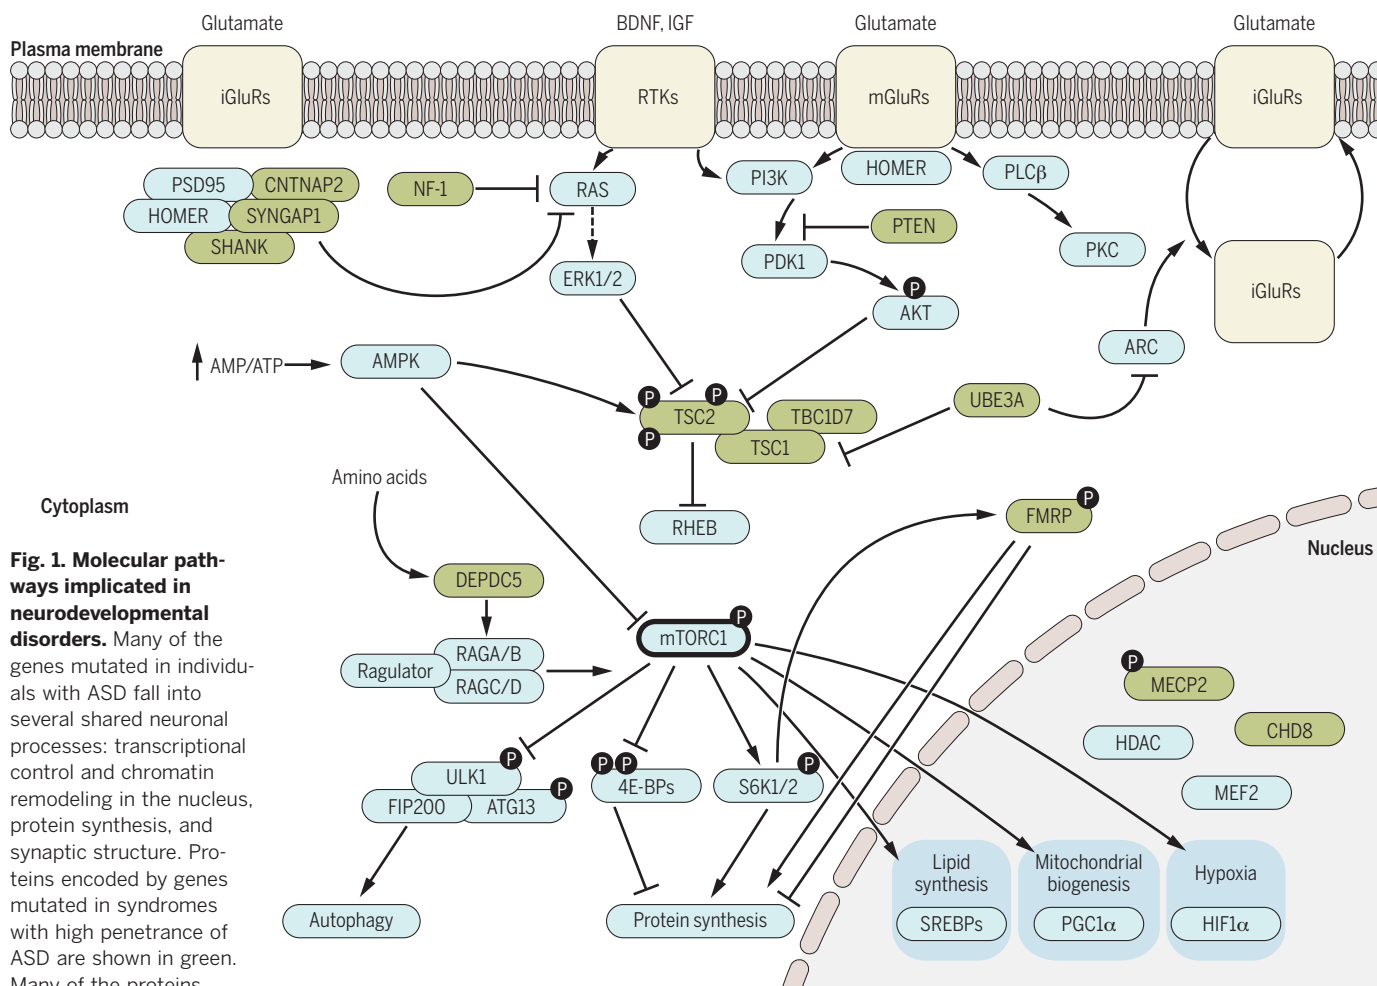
Glutamate

BDNF, IGF

Glutamate

Glutamate

Plasma membrane

iGluRs

RTKs

mGluRs

iGluRs

PSD95

CNTNAP2

HOMER

SYNGAP1

SHANK

NF-1

RAS

ERK1/2

PI3K

HOMER

PLCβ

PTEN

PDK1

PKC

iGluRs

P

AKT

ARC

$\uparrow$ AMP/ATP

AMPK

P

P

TSC2

TBC1D7

P

TSC1

UBE3A

Cytoplasm

Amino acids

RHEB

FMRP

P

Nucleus

**Fig. 1. Molecular pathways implicated in neurodevelopmental disorders.** Many of the genes mutated in individuals with ASD fall into several shared neuronal processes: transcriptional control and chromatin remodeling in the nucleus, protein synthesis, and synaptic structure. Proteins encoded by genes mutated in syndromes with high penetrance of ASD are shown in green. Many of the proteins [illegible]

DEPDC5

P

mTORC1

Ragulator

RAGA/B

RAGC/D

P

MECP2

CHD8

HDAC

MEF2

P

ULK1

P

FIP200

ATG13

P P

4E-BPs

P

S6K1/2

Autophagy

Protein synthesis

Lipid synthesis

SREBPs

Mitochondrial biogenesis

PGC1α

Hypoxia

HIF1α